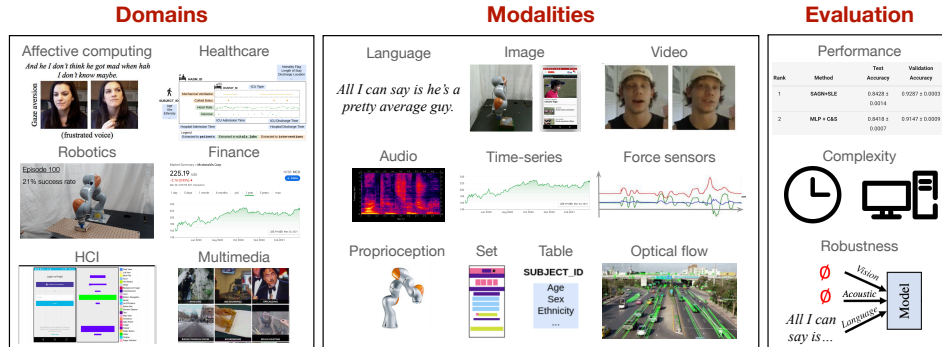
Domains

Affective computing

And he I don't think he got mad when hah I don't know maybe.

Gaze aversion

(frustrated voice)

Healthcare

SUBJECT_ID

Robotics

Episode 100

21% success rate

Finance

225.19

HCI

Multimedia

Modalities

Language

All I can say is he's a pretty average guy.

Image

Video

Audio

Time-series

Force sensors

Proprioception

Set

Table

SUBJECT_ID

Age
Sex
Ethnicity
...

Optical flow

Evaluation

Performance

| Rank | Method | Test Accuracy | Validation Accuracy |
|---|---|---|---|
| 1 | SAGN+SLE | 0.8428 ± 0.0014 | 0.9287 ± 0.0003 |
| 2 | MLP + C&S | 0.8418 ± 0.0007 | 0.9147 ± 0.0009 |

Complexity

Robustness

Ø Vision

Ø Acoustic

All I can say is... Language

Model